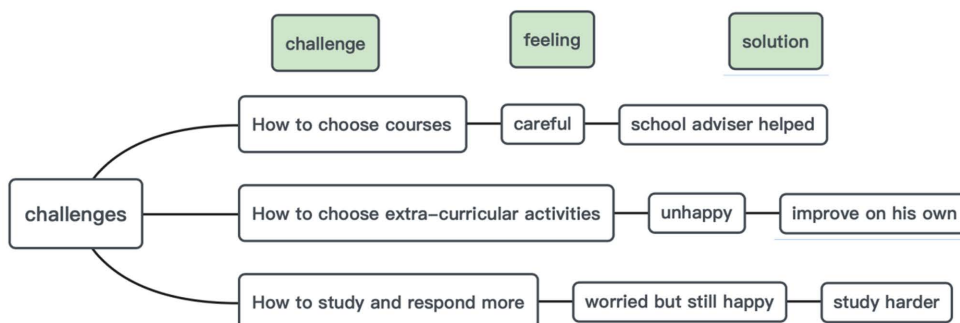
challenge

feeling

solution

challenges

How to choose courses

careful

school adviser helped

How to choose extra-curricular activities

unhappy

improve on his own

How to study and respond more

worried but still happy

study harder